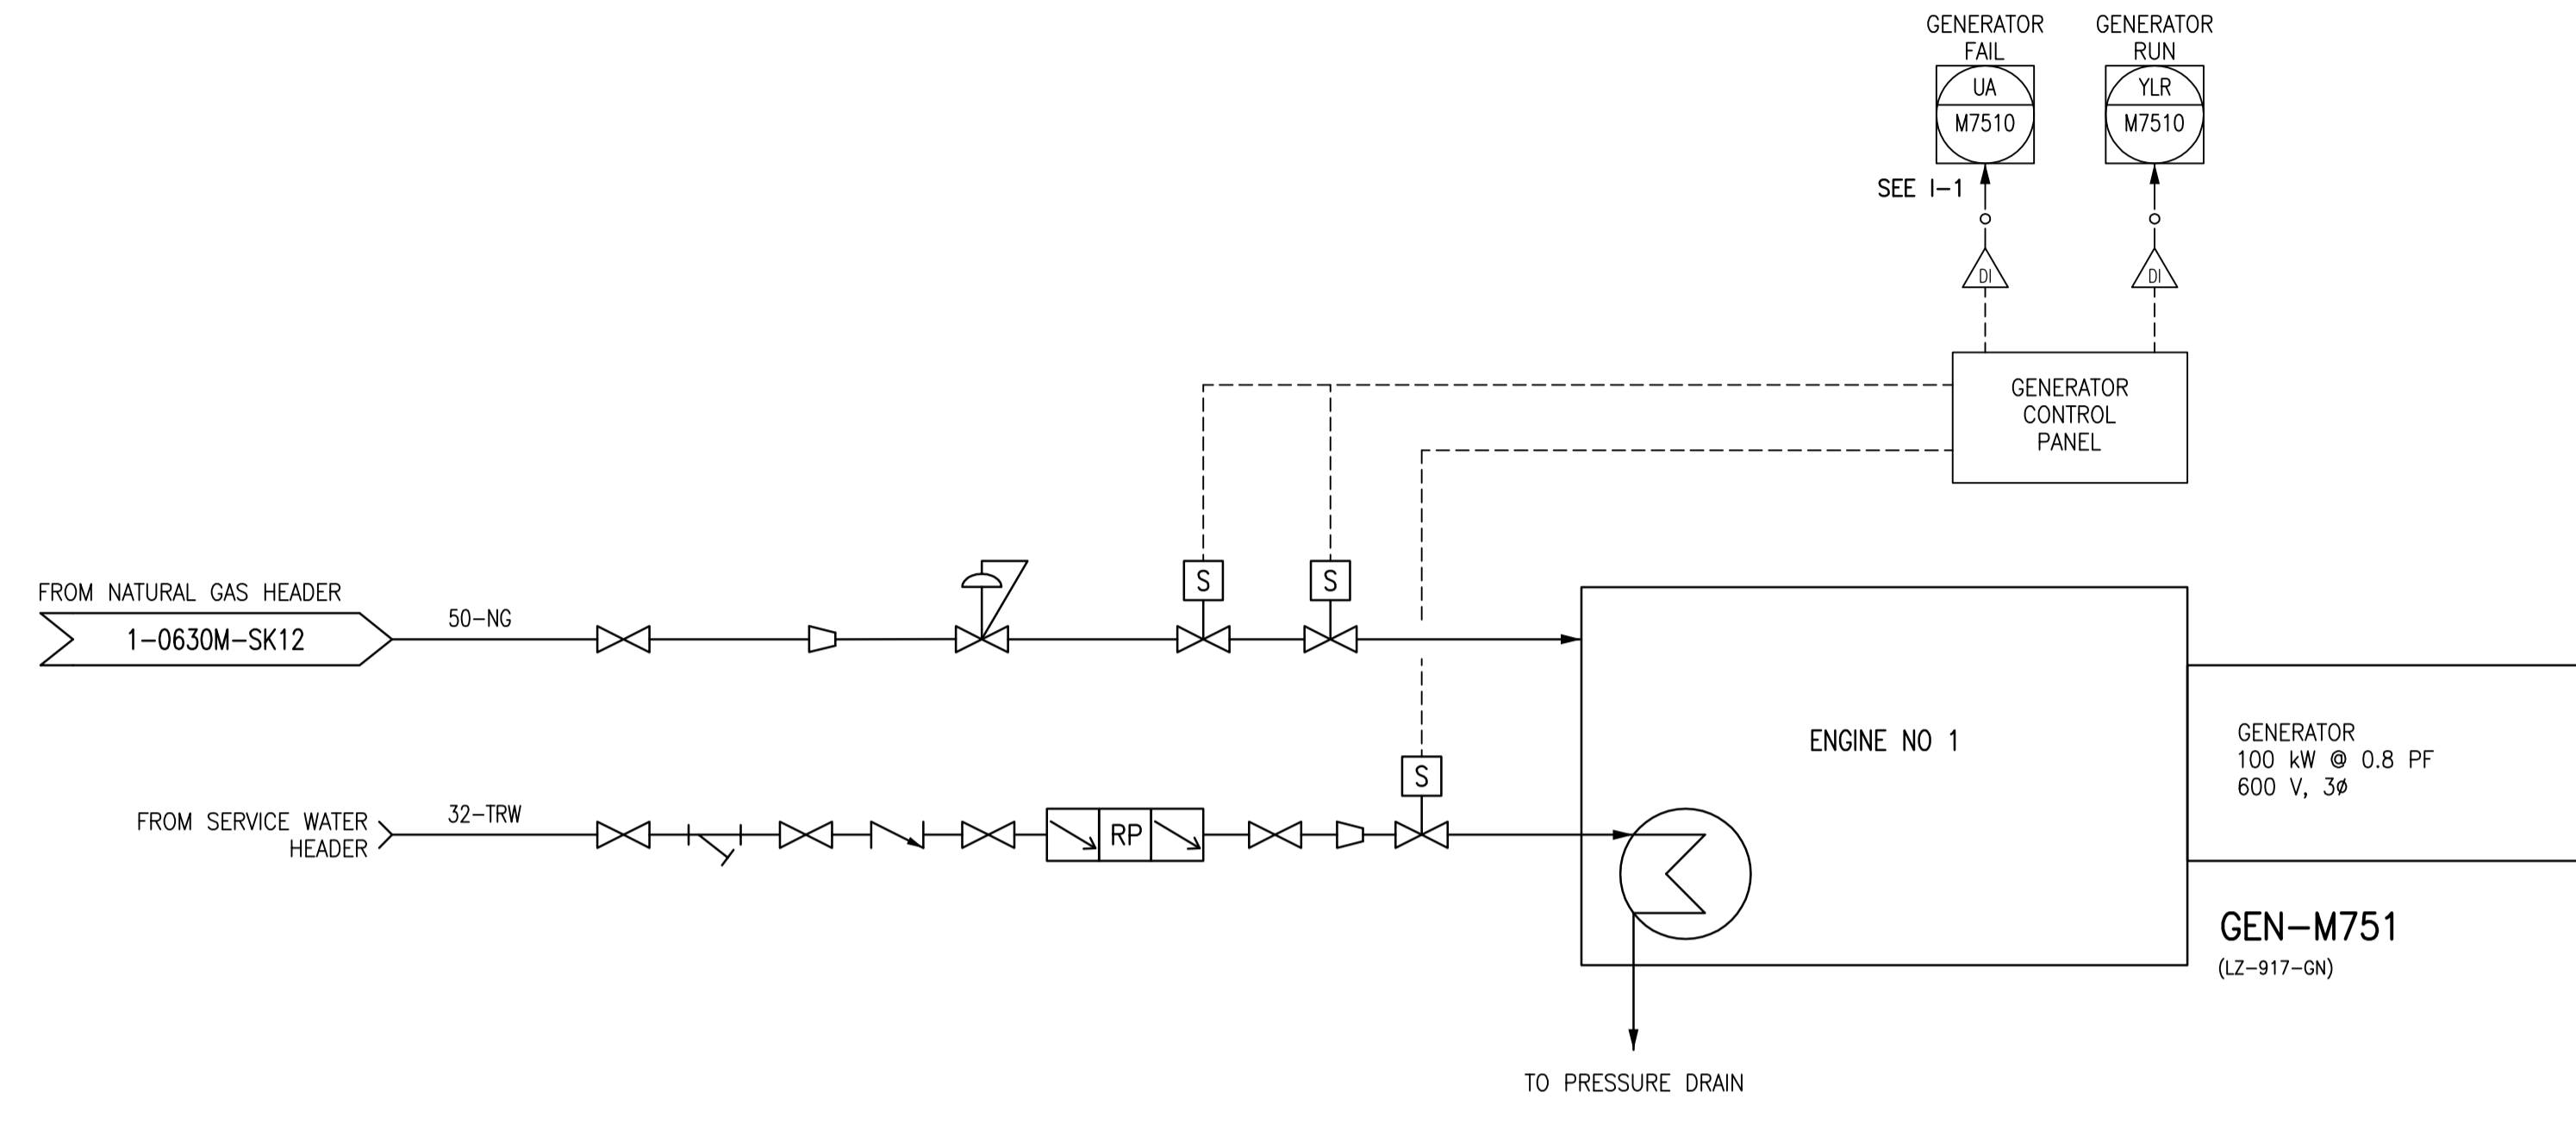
GENERATOR FAIL
UA
M7510

GENERATOR RUN
YLR
M7510

SEE I–1

DI

DI

GENERATOR CONTROL PANEL

FROM NATURAL GAS HEADER
1–0630M–SK12
50–NG

S
S

ENGINE NO 1

GENERATOR
100 kW @ 0.8 PF
600 V, 3ø

S

FROM SERVICE WATER HEADER
32–TRW

RP

GEN–M751
(LZ–917–GN)

TO PRESSURE DRAIN